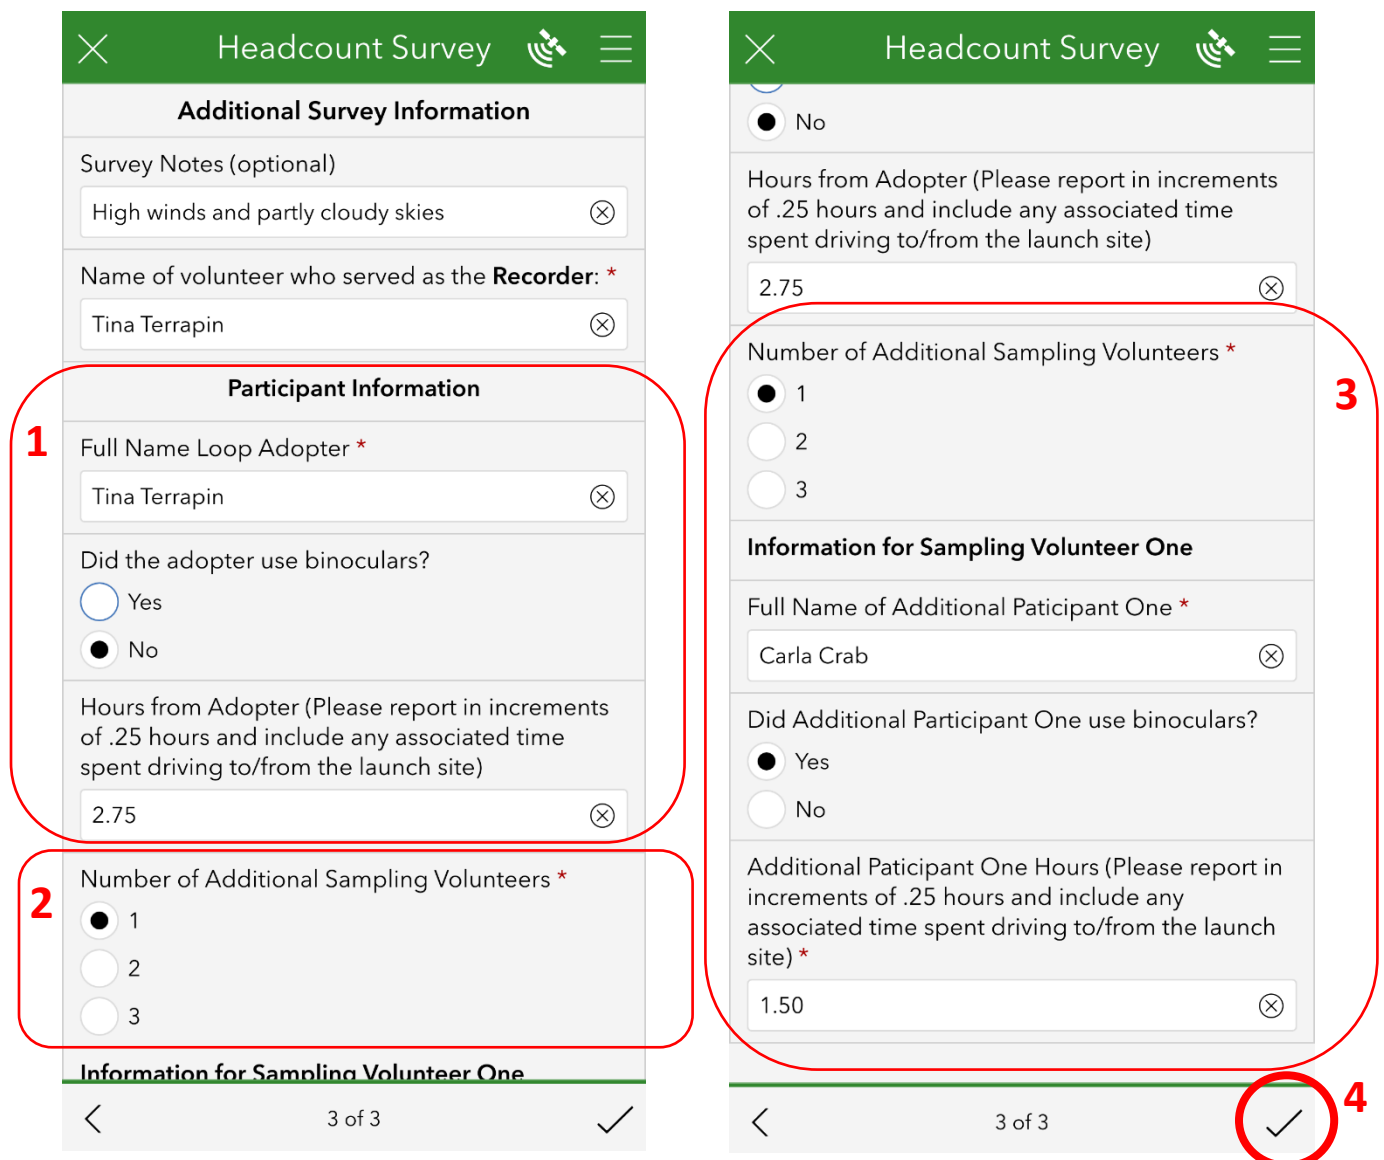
Headcount Survey

Additional Survey Information

Survey Notes (optional)

High winds and partly cloudy skies

Name of volunteer who served as the **Recorder**: *

Tina Terrapin

1

Participant Information

Full Name Loop Adopter *

Tina Terrapin

Did the adopter use binoculars?

Yes

No

Hours from Adopter (Please report in increments of .25 hours and include any associated time spent driving to/from the launch site)

2.75

2

Number of Additional Sampling Volunteers *

1

2

3

Information for Sampling Volunteer One

3 of 3

Headcount Survey

No

Hours from Adopter (Please report in increments of .25 hours and include any associated time spent driving to/from the launch site)

2.75

3

Number of Additional Sampling Volunteers *

1

2

3

Information for Sampling Volunteer One

Full Name of Additional Paticipant One *

Carla Crab

Did Additional Participant One use binoculars?

Yes

No

Additional Paticipant One Hours (Please report in increments of .25 hours and include any associated time spent driving to/from the launch site) *

1.50

3 of 3

4